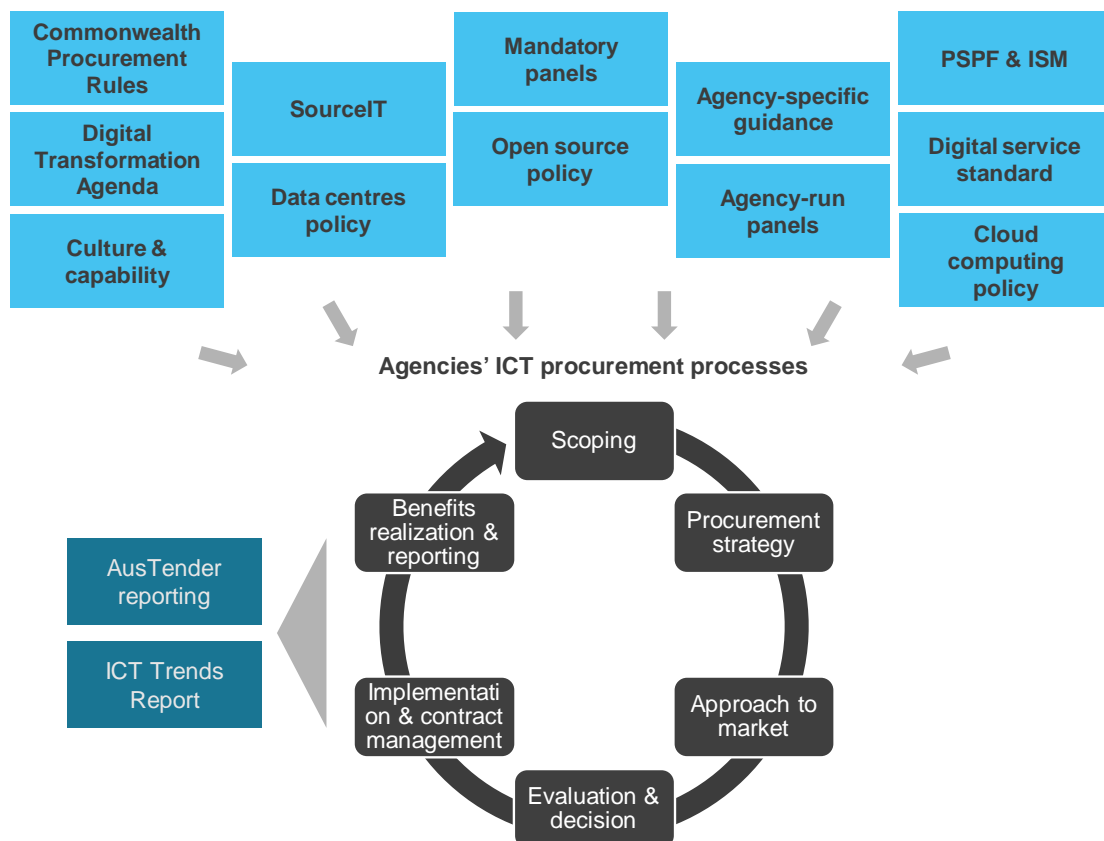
Commonwealth Procurement Rules

Digital Transformation Agenda

Culture & capability

SourceIT

Data centres policy

Mandatory panels

Open source policy

Agency-specific guidance

Agency-run panels

PSPF & ISM

Digital service standard

Cloud computing policy

Agencies' ICT procurement processes

Scoping

Procurement strategy

Approach to market

Evaluation & decision

Implementation & contract management

Benefits realization & reporting

AusTender reporting

ICT Trends Report